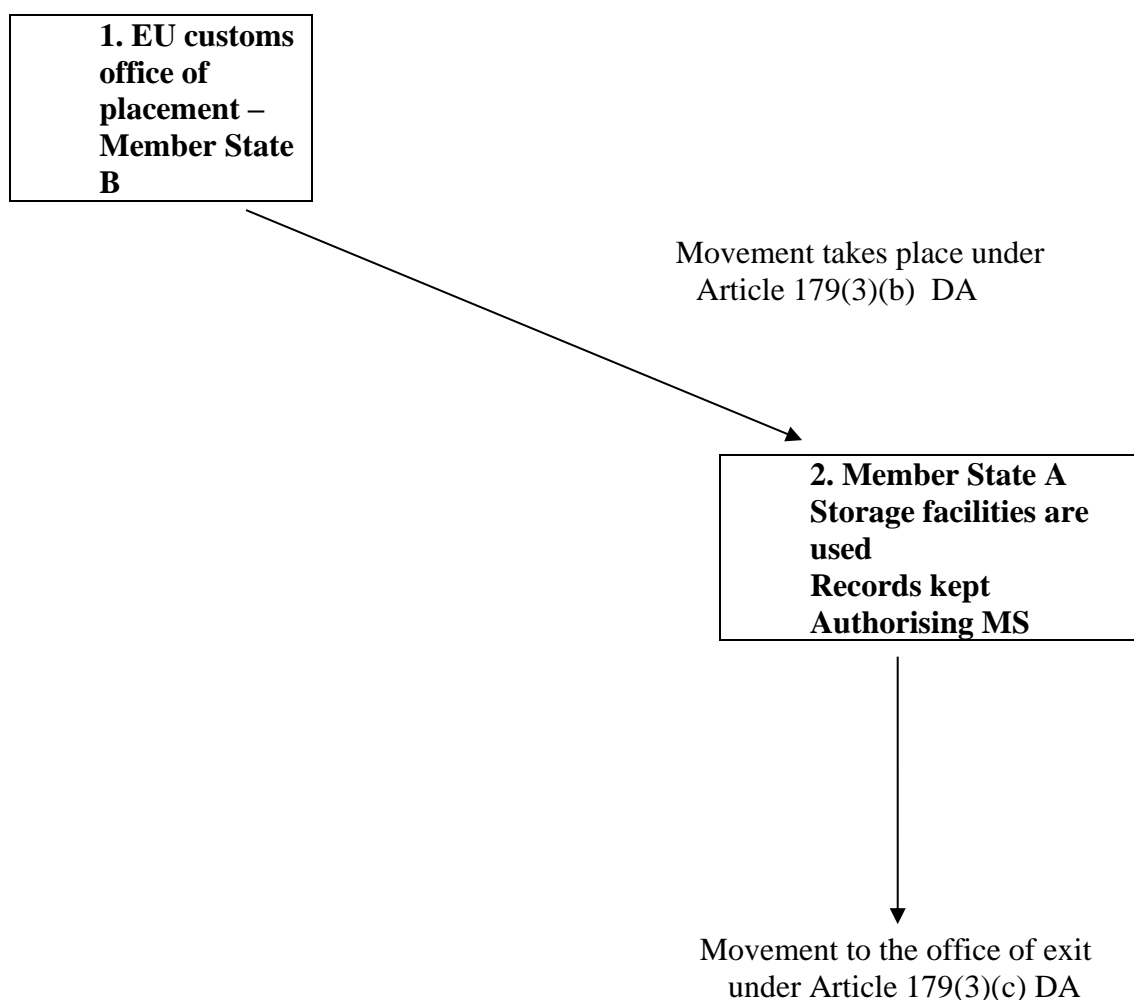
1. EU customs office of placement – Member State B

Movement takes place under Article 179(3)(b) DA

2. Member State A
Storage facilities are used
Records kept
Authorising MS

Movement to the office of exit under Article 179(3)(c) DA